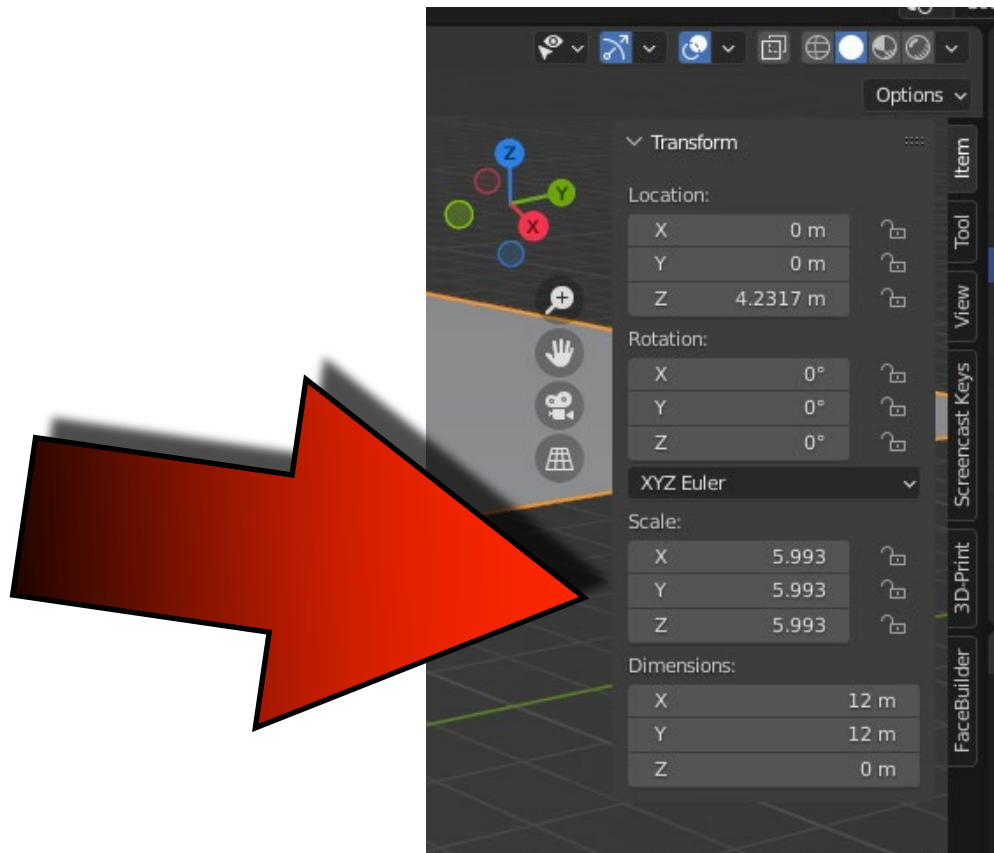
Options

Transform

Location:

| X | 0 m |
|---|---|
| Y | 0 m |
| Z | 4.2317 m |

Rotation:

| X | 0° |
|---|---|
| Y | 0° |
| Z | 0° |

XYZ Euler

Scale:

| X | 5.993 |
|---|---|
| Y | 5.993 |
| Z | 5.993 |

Dimensions:

| X | 12 m |
|---|---|
| Y | 12 m |
| Z | 0 m |

Z
Y
X

Item
Tool
View
Screencast Keys
3D-Print
FaceBuilder